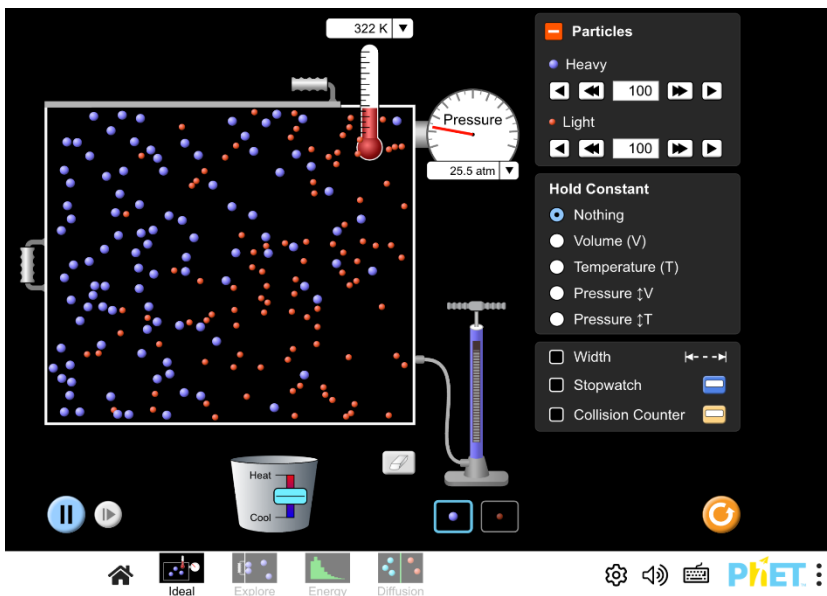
322 K

Pressure

25.5 atm

Particles
Heavy
100
Light
100

Hold Constant
Nothing
Volume (V)
Temperature (T)
Pressure ↕V
Pressure ↕T

Width
Stopwatch
Collision Counter

Heat
Cool

Ideal
Explore
Energy
Diffusion

PhET